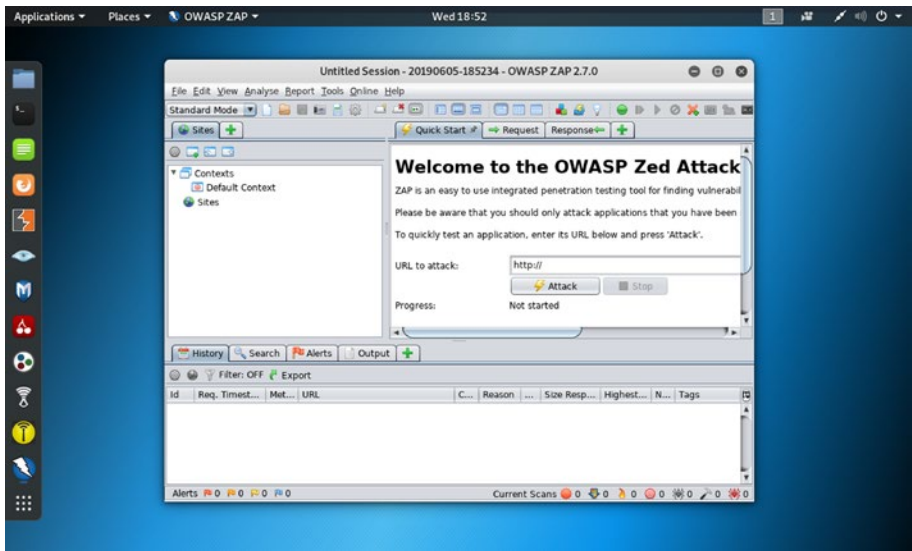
Applications ▾ Places ▾ OWASP ZAP ▾ Wed 18:52 1

Untitled Session - 20190605-185234 - OWASP ZAP 2.7.0

File Edit View Analyse Report Tools Online Help

Standard Mode

Sites

Quick Start Request Response

Contexts
Default Context
Sites

Welcome to the OWASP Zed Attack

ZAP is an easy to use integrated penetration testing tool for finding vulnerabil

Please be aware that you should only attack applications that you have been

To quickly test an application, enter its URL below and press 'Attack'.

URL to attack: http://

Attack Stop

Progress: Not started

History Search Alerts Output

Filter: OFF Export

| Id | Req. Timest... | Met... | URL | C... | Reason | ... | Size Resp... | Highest... | N... | Tags |
|---|---|---|---|---|---|---|---|---|---|---|

Alerts 0 0 0 0 Current Scans 0 0 0 0 0 0 0